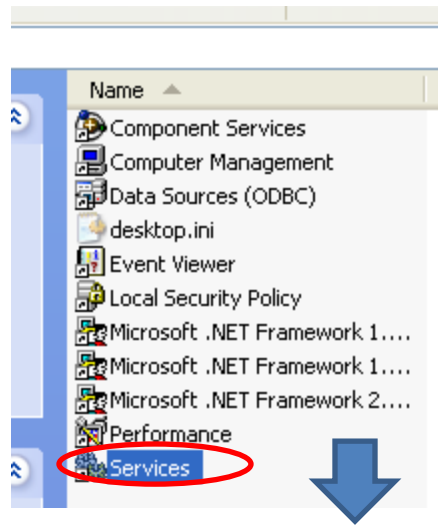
Name

Component Services
Computer Management
Data Sources (ODBC)
desktop.ini
Event Viewer
Local Security Policy
Microsoft .NET Framework 1....
Microsoft .NET Framework 1....
Microsoft .NET Framework 2....
Performance
Services